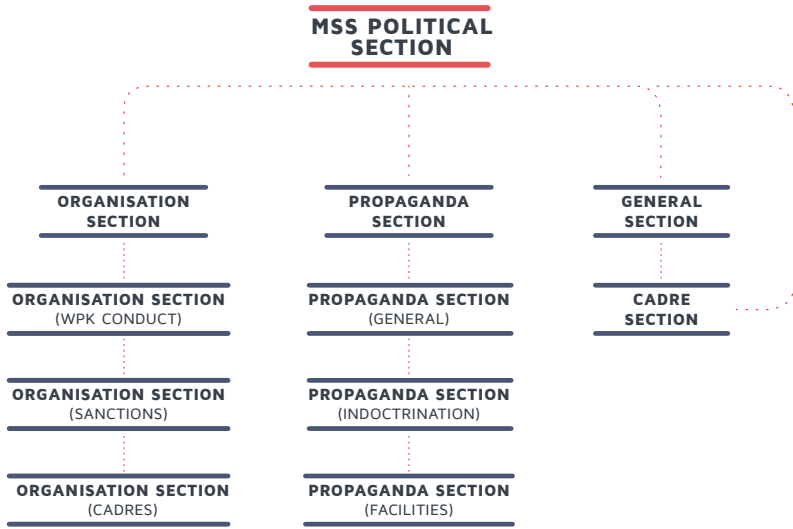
MSS POLITICAL SECTION

ORGANISATION SECTION

PROPAGANDA SECTION

GENERAL SECTION

ORGANISATION SECTION (WPK CONDUCT)

ORGANISATION SECTION (SANCTIONS)

ORGANISATION SECTION (CADRES)

PROPAGANDA SECTION (GENERAL)

PROPAGANDA SECTION (INDOCTRINATION)

PROPAGANDA SECTION (FACILITIES)

CADRE SECTION